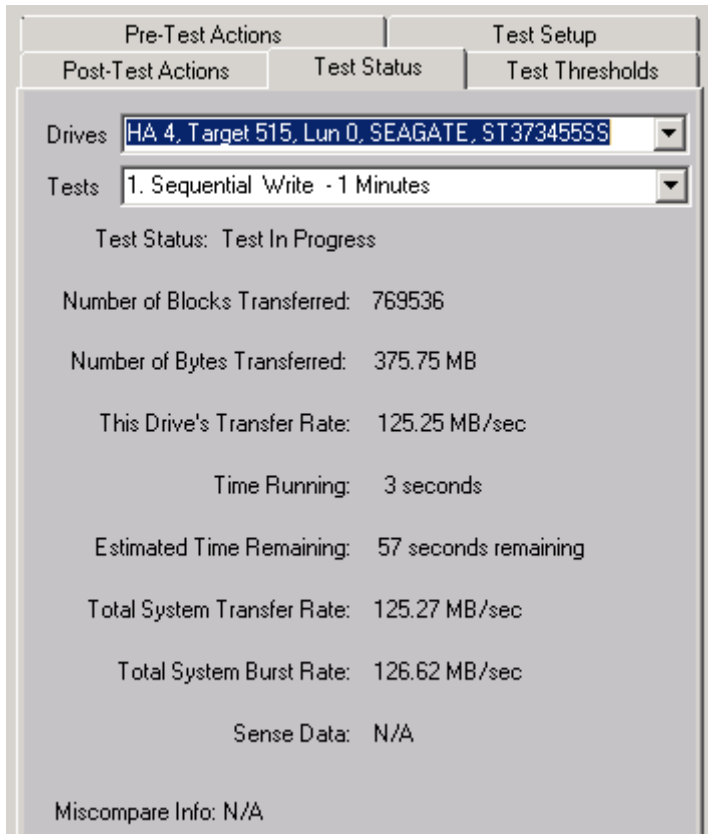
Pre-Test Actions
Test Setup
Post-Test Actions
Test Status
Test Thresholds

Drives HA 4, Target 515, Lun 0, SEAGATE, ST373455SS

Tests 1. Sequential Write - 1 Minutes

Test Status: Test In Progress

Number of Blocks Transferred: 769536

Number of Bytes Transferred: 375.75 MB

This Drive's Transfer Rate: 125.25 MB/sec

Time Running: 3 seconds

Estimated Time Remaining: 57 seconds remaining

Total System Transfer Rate: 125.27 MB/sec

Total System Burst Rate: 126.62 MB/sec

Sense Data: N/A

Miscompare Info: N/A